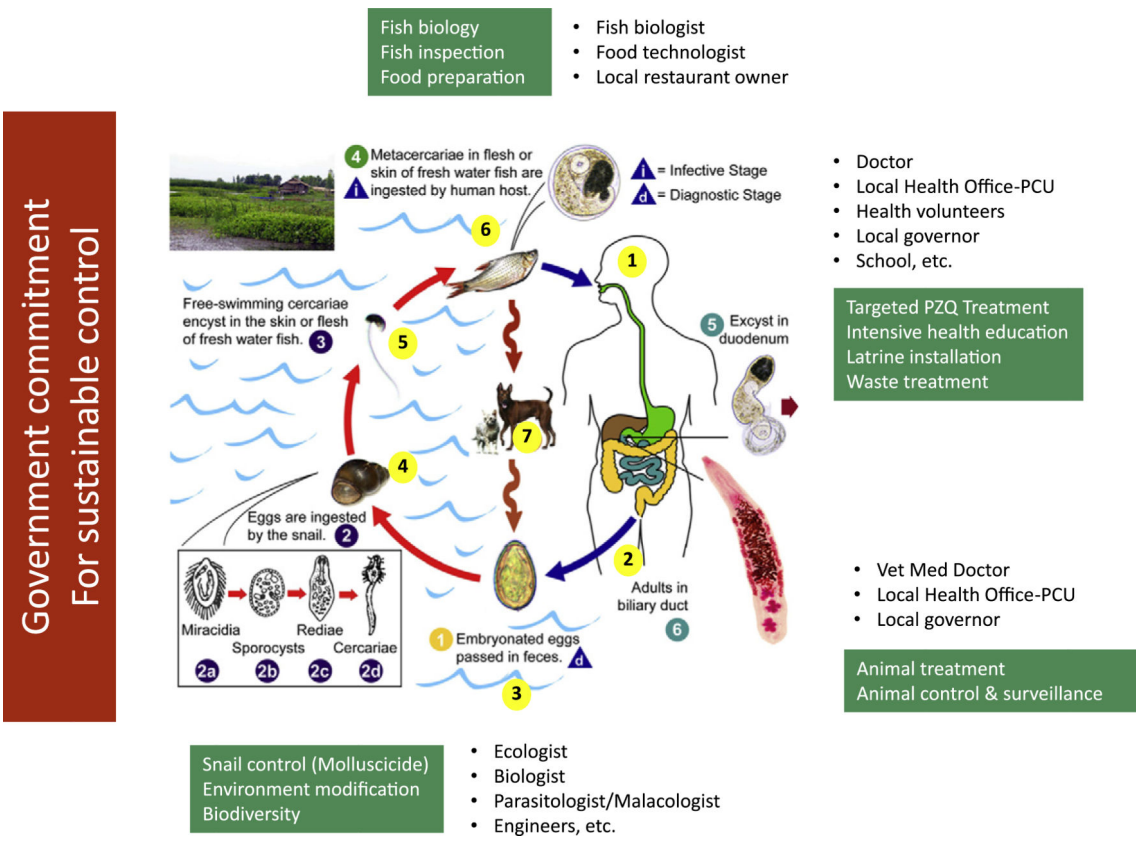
Fish biology
Fish inspection
Food preparation

- Fish biologist
- Food technologist
- Local restaurant owner

Government commitment
For sustainable control

4 Metacercariae in flesh or skin of fresh water fish are i ingested by human host.

i = Infective Stage
d = Diagnostic Stage

- Doctor
- Local Health Office-PCU
- Health volunteers
- Local governor
- School, etc.

6

1

Free-swimming cercariae encyst in the skin or flesh of fresh water fish. 3

5

5 Excyst in duodenum

Targeted PZQ Treatment
Intensive health education
Latrine installation
Waste treatment

7

4

Eggs are ingested by the snail. 2

Miracidia
Sporocysts
Rediae
Cercariae
2a 2b 2c 2d

2

Adults in biliary duct
6

1 Embryonated eggs passed in feces. d

3

- Vet Med Doctor
- Local Health Office-PCU
- Local governor

Animal treatment
Animal control & surveillance

Snail control (Molluscicide)
Environment modification
Biodiversity

- Ecologist
- Biologist
- Parasitologist/Malacologist
- Engineers, etc.